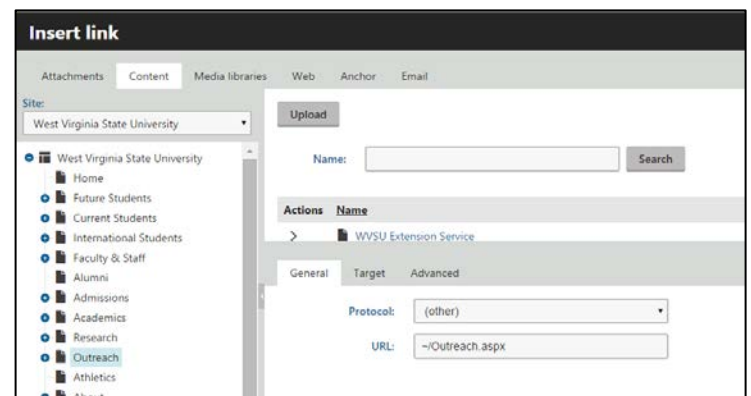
Insert link

Attachments Content Media libraries Web Anchor Email

Site:
West Virginia State University

West Virginia State University
Home
Future Students
Current Students
International Students
Faculty & Staff
Alumni
Admissions
Academics
Research
Outreach
Athletics
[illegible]

Upload

Name: Search

| Actions | Name |
|---|---|
| > | WVSU Extension Service |

General Target Advanced

Protocol: (other)

URL: ~/Outreach.aspx